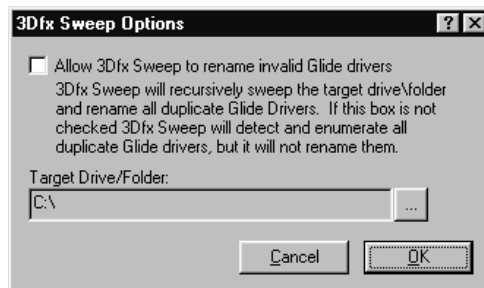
3Dfx Sweep Options

? X

Allow 3Dfx Sweep to rename invalid Glide drivers

3Dfx Sweep will recursively sweep the target drive\folder and rename all duplicate Glide Drivers. If this box is not checked 3Dfx Sweep will detect and enumerate all duplicate Glide drivers, but it will not rename them.

Target Drive/Folder:

C:\

...

Cancel

OK